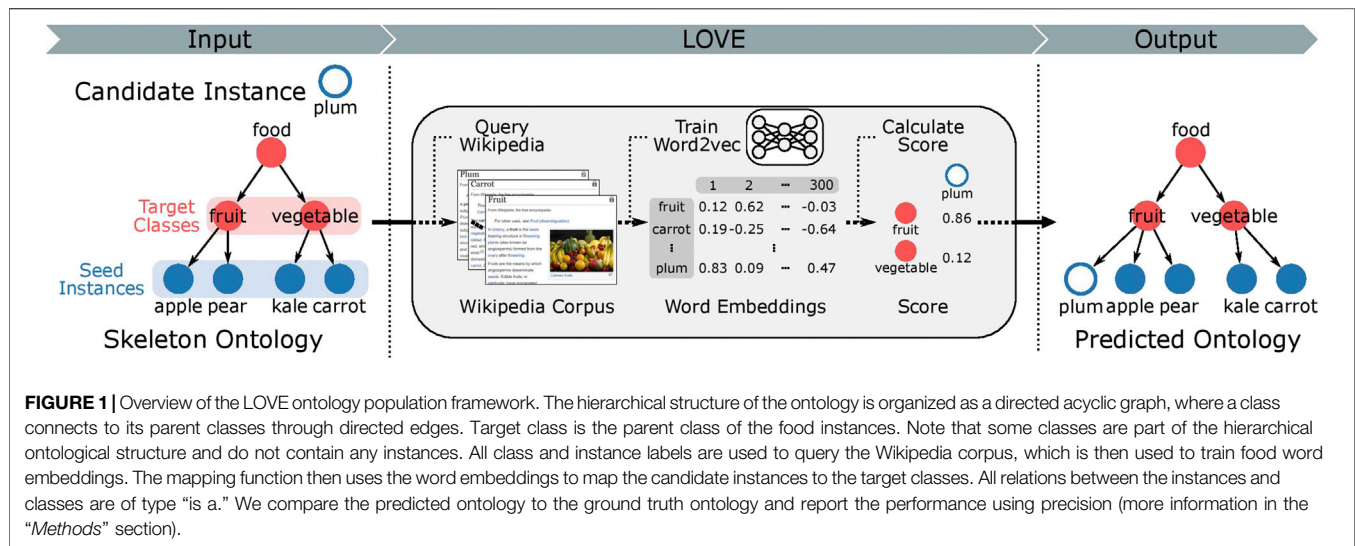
Input

LOVE

Output

Candidate Instance

plum

food

Target Classes

fruit

vegetable

Seed Instances

apple pear kale carrot

Skeleton Ontology

Query Wikipedia

Plum

Carrot

Fruit

From Wikipedia, the free encyclopedia

For other uses, see Fruit (disambiguation).

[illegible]

Wikipedia Corpus

Train Word2vec

|  | 1 | 2 | ... | 300 |
|---|---|---|---|---|
| fruit | 0.12 | 0.62 | ... | -0.03 |
| carrot | 0.19 | -0.25 | ... | -0.64 |
| ⋮ |  | ⋮ |  |  |
| plum | 0.83 | 0.09 | ... | 0.47 |

Word Embeddings

Calculate Score

plum

fruit 0.86

vegetable 0.12

Score

food

fruit vegetable

plum apple pear kale carrot

Predicted Ontology

FIGURE 1 | Overview of the LOVE ontology population framework. The hierarchical structure of the ontology is organized as a directed acyclic graph, where a class connects to its parent classes through directed edges. Target class is the parent class of the food instances. Note that some classes are part of the hierarchical ontological structure and do not contain any instances. All class and instance labels are used to query the Wikipedia corpus, which is then used to train food word embeddings. The mapping function then uses the word embeddings to map the candidate instances to the target classes. All relations between the instances and classes are of type “is a.” We compare the predicted ontology to the ground truth ontology and report the performance using precision (more information in the “Methods” section).